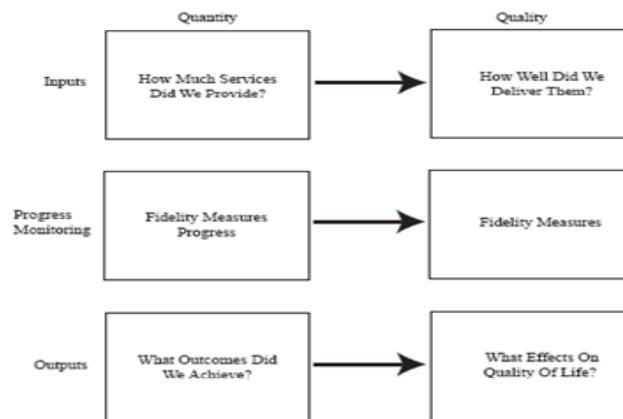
Quantity

Quality

Inputs

How Much Services Did We Provide?

How Well Did We Deliver Them?

Progress Monitoring

Fidelity Measures Progress

Fidelity Measures

Outputs

What Outcomes Did We Achieve?

What Effects On Quality Of Life?